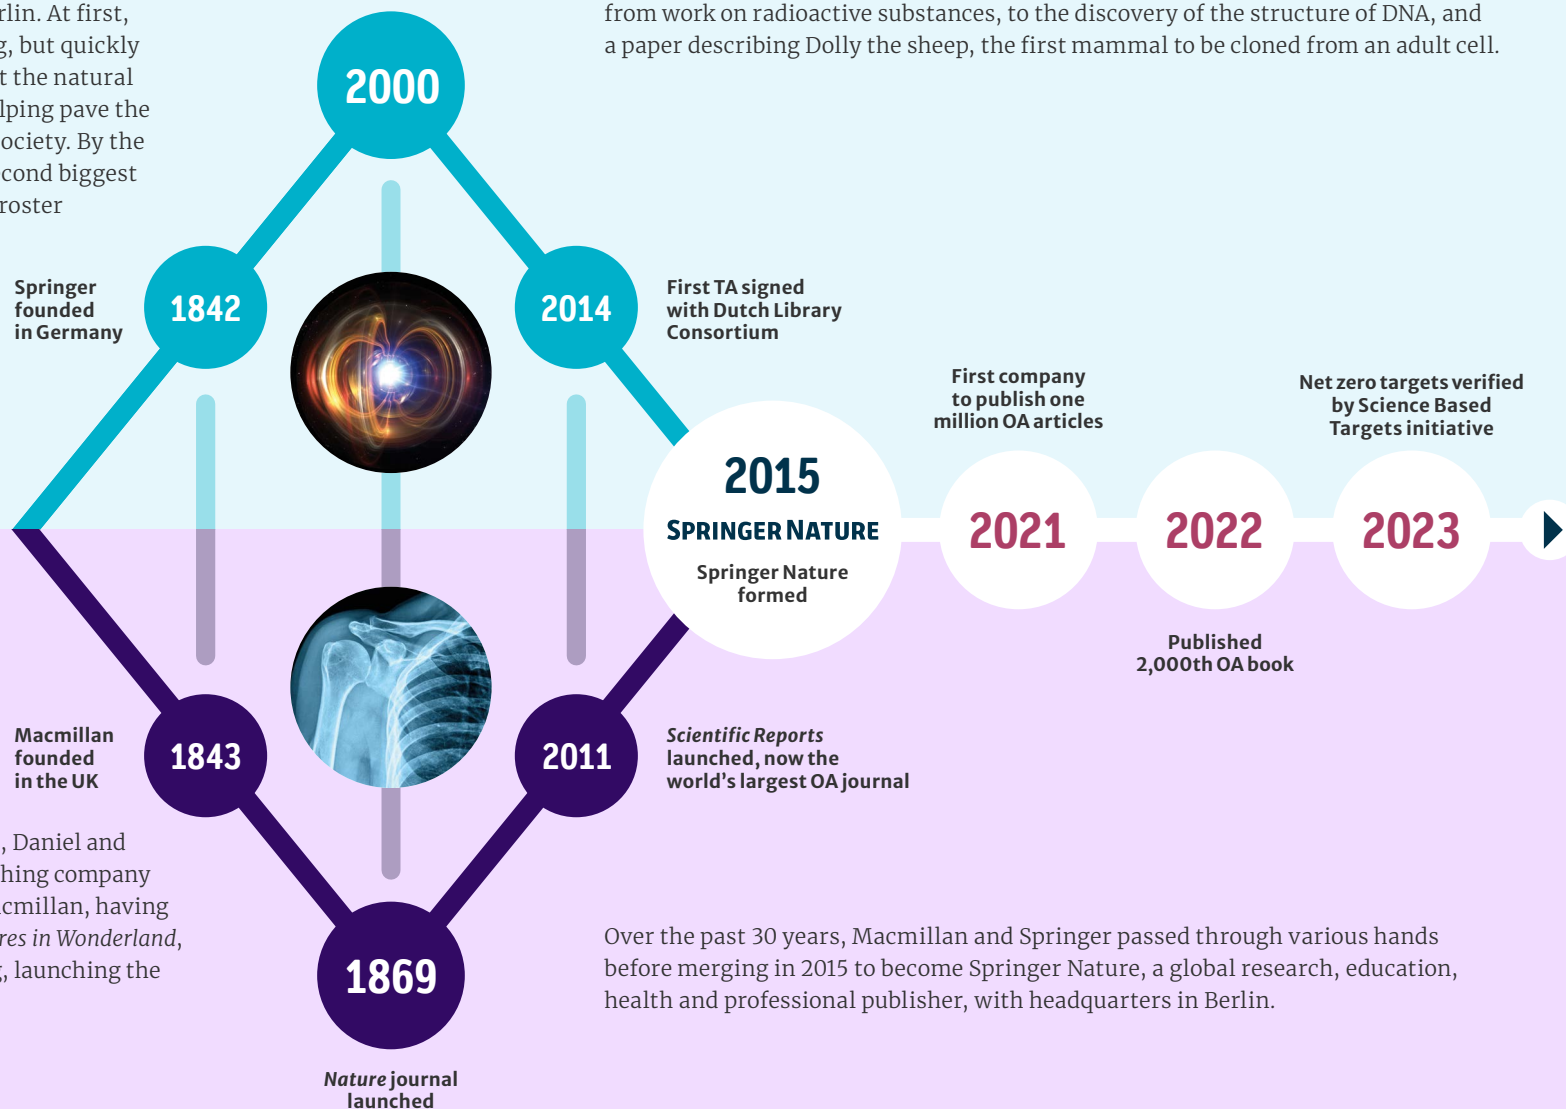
rlin. At first, g, but quickly t the natural lping pave the ociety. By the cond biggest roster

from work on radioactive substances, to the discovery of the structure of DNA, and a paper describing Dolly the sheep, the first mammal to be cloned from an adult cell.

2000

Springer founded in Germany

1842

2014

First TA signed with Dutch Library Consortium

First company to publish one million OA articles

Net zero targets verified by Science Based Targets initiative

2015

SPRINGER NATURE

Springer Nature formed

2021

2022

2023

Published 2,000th OA book

Macmillan founded in the UK

1843

2011

*Scientific Reports* launched, now the world's largest OA journal

, Daniel and hing company cmillan, having *res in Wonderland*, , launching the

1869

*Nature* journal launched

Over the past 30 years, Macmillan and Springer passed through various hands before merging in 2015 to become Springer Nature, a global research, education, health and professional publisher, with headquarters in Berlin.